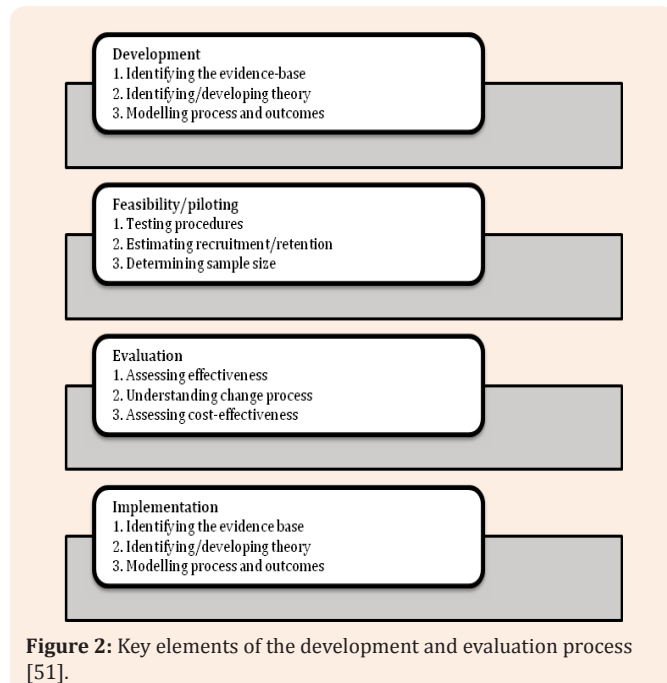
Development
1. Identifying the evidence-base
2. Identifying/developing theory
3. Modelling process and outcomes

Feasibility/piloting
1. Testing procedures
2. Estimating recruitment/retention
3. Determining sample size

Evaluation
1. Assessing effectiveness
2. Understanding change process
3. Assessing cost-effectiveness

Implementation
1. Identifying the evidence base
2. Identifying/developing theory
3. Modelling process and outcomes

**Figure 2:** Key elements of the development and evaluation process [51].